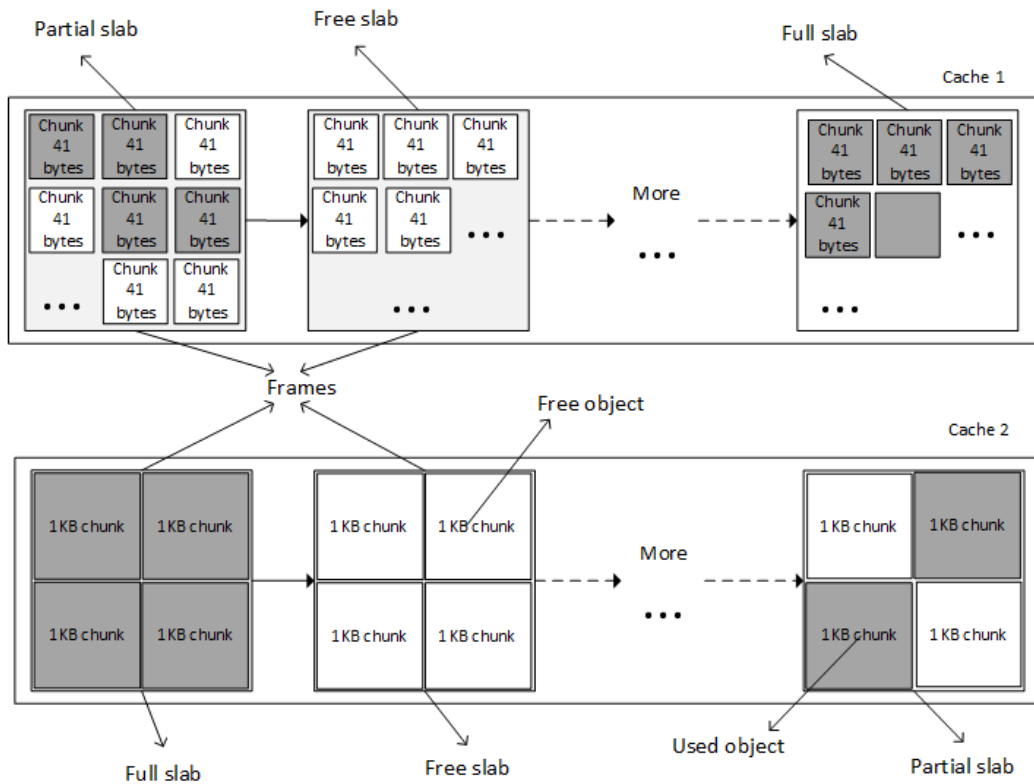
Partial slab

Free slab

Full slab

Cache 1

Chunk 41 bytes
Chunk 41 bytes
Chunk 41 bytes
Chunk 41 bytes
Chunk 41 bytes
Chunk 41 bytes
Chunk 41 bytes
Chunk 41 bytes
...

Chunk 41 bytes
Chunk 41 bytes
Chunk 41 bytes
Chunk 41 bytes
Chunk 41 bytes
...
...

More
...

Chunk 41 bytes
Chunk 41 bytes
Chunk 41 bytes
Chunk 41 bytes
...
...

Frames

Free object

Cache 2

1 KB chunk
1 KB chunk
1 KB chunk
1 KB chunk

1 KB chunk
1 KB chunk
1 KB chunk
1 KB chunk

More
...

1 KB chunk
1 KB chunk
1 KB chunk
1 KB chunk

Used object

Full slab

Free slab

Partial slab